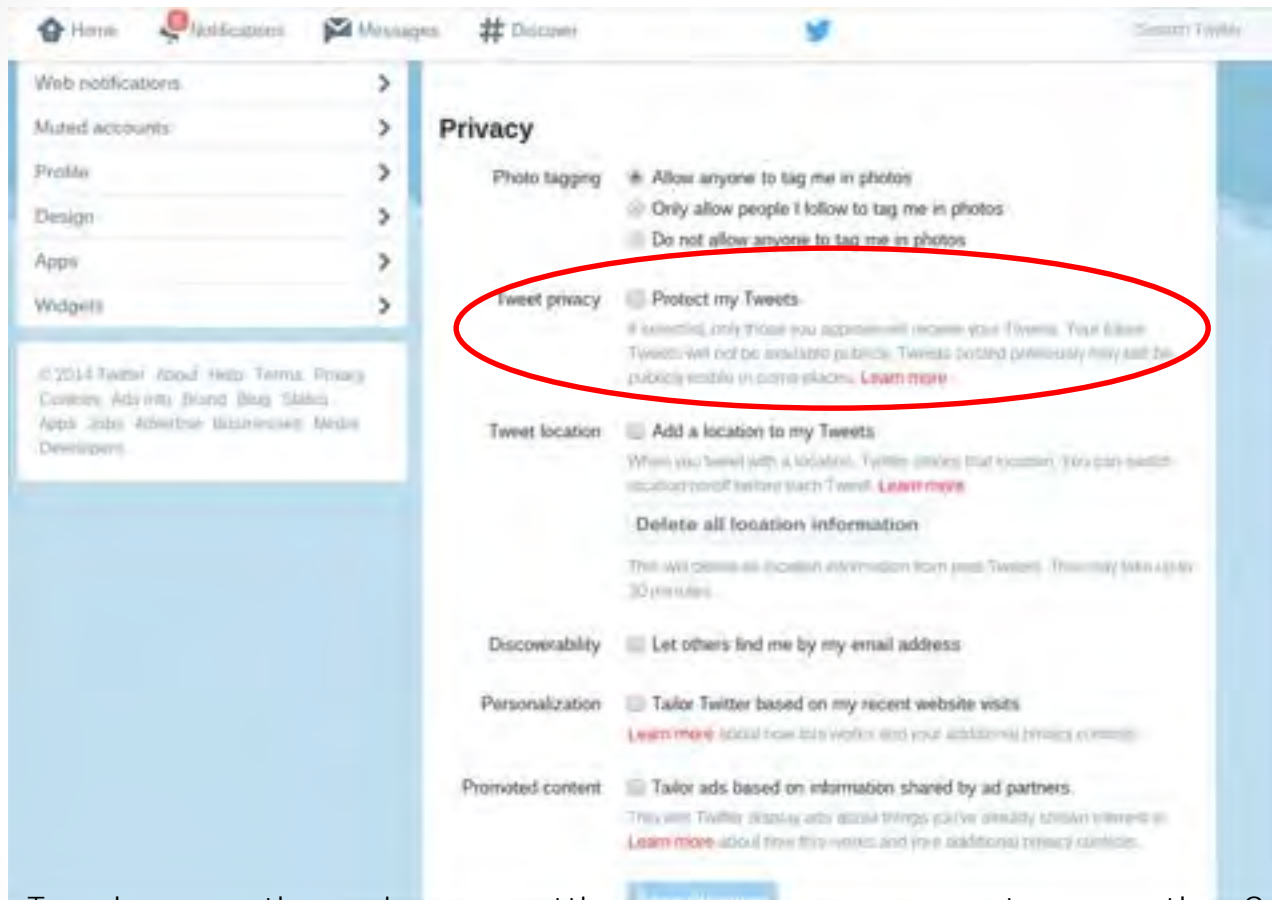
Home Notifications Messages # Discover Search Twitter

Web notifications
Muted accounts
Profile
Design
Apps
Widgets

© 2014 Twitter About Help Terms Privacy Cookies Ads info Brand Blog Status Apps Jobs Advertise Businesses Media Developers

Privacy

Photo tagging
Allow anyone to tag me in photos
Only allow people I follow to tag me in photos
Do not allow anyone to tag me in photos

Tweet privacy
Protect my Tweets
If selected, only those you approve will receive your Tweets. Your future Tweets will not be available publicly. Tweets posted previously may still be publicly visible in some places. Learn more

Tweet location
Add a location to my Tweets
When you tweet with a location, Twitter stores that location. You can switch location on/off before each Tweet. Learn more
Delete all location information
This will delete all location information from past Tweets. This may take up to 30 minutes.

Discoverability
Let others find me by my email address

Personalization
Tailor Twitter based on my recent website visits
Learn more about how this works and your additional privacy controls.

Promoted content
Tailor ads based on information shared by ad partners.
This lets Twitter display ads about things you've already shown interest in. Learn more about how this works and your additional privacy controls.

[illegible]